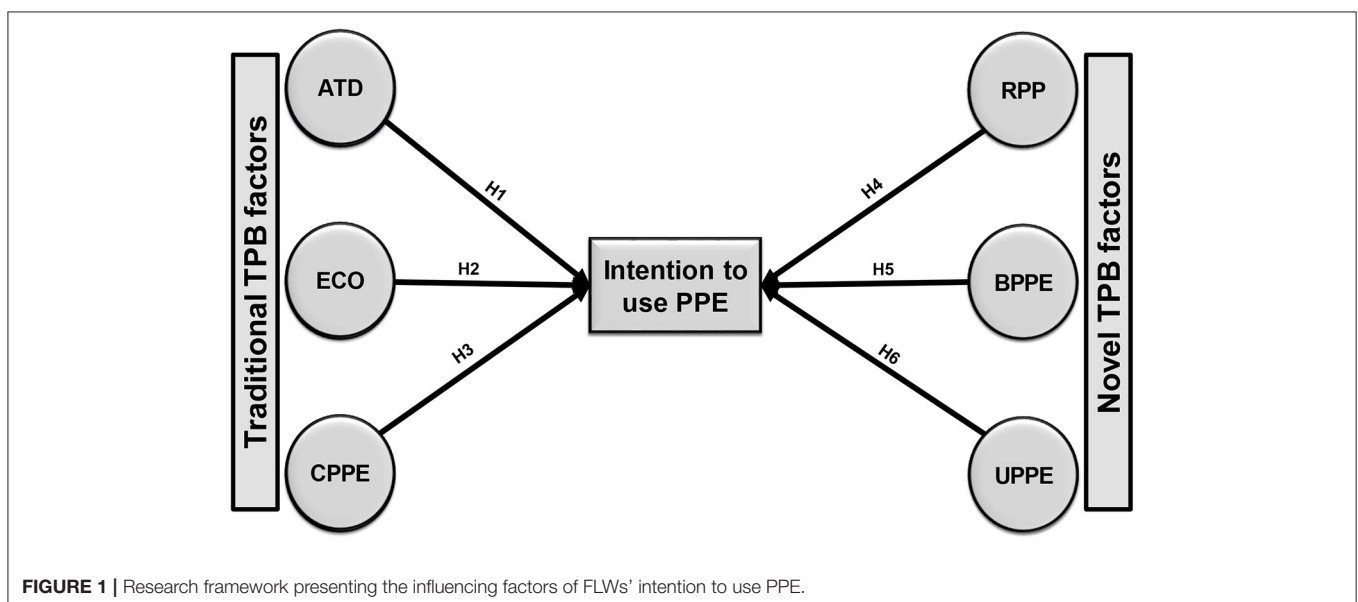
Traditional TPB factors

ATD

ECO

CPPE

H1

H2

H3

Intention to use PPE

H4

H5

H6

RPP

BPPE

UPPE

Novel TPB factors

**FIGURE 1 |** Research framework presenting the influencing factors of FLWs' intention to use PPE.